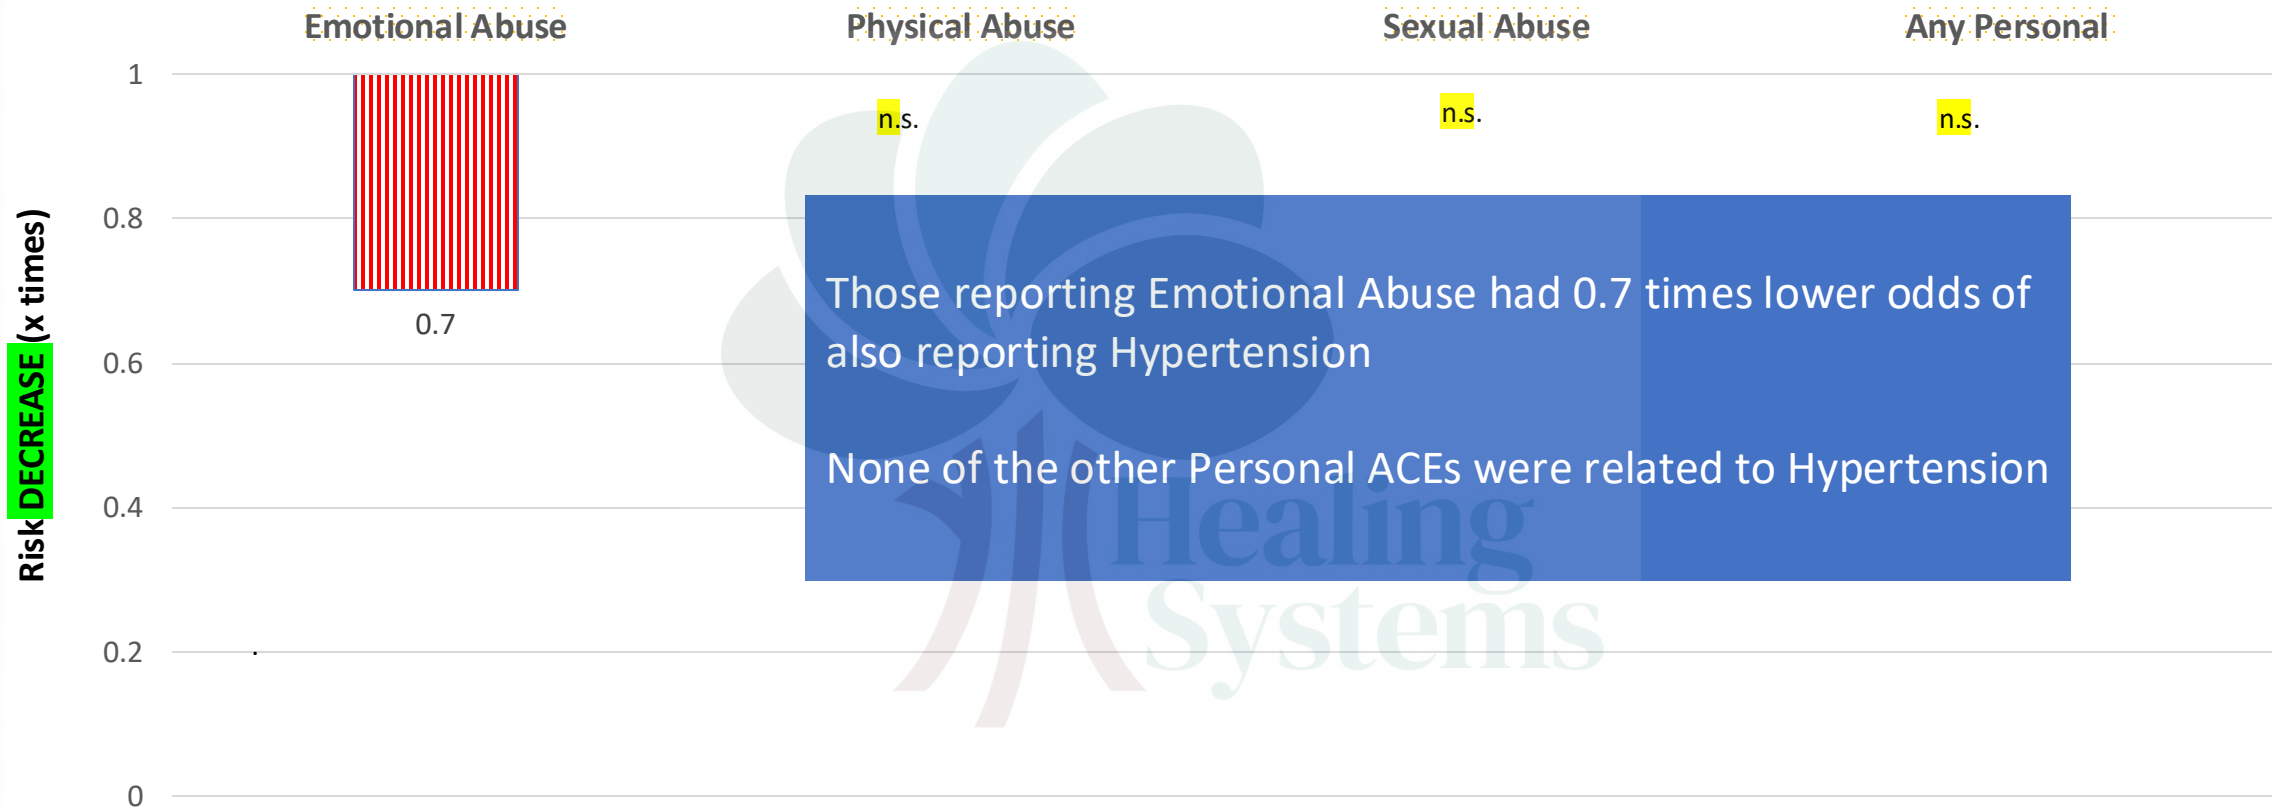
Emotional Abuse
Physical Abuse
Sexual Abuse
Any Personal

Risk DECREASE (x times)

1
0.8
0.6
0.4
0.2
0

0.7

n.s.
n.s.
n.s.

Those reporting Emotional Abuse had 0.7 times lower odds of also reporting Hypertension

None of the other Personal ACEs were related to Hypertension

Healing Systems